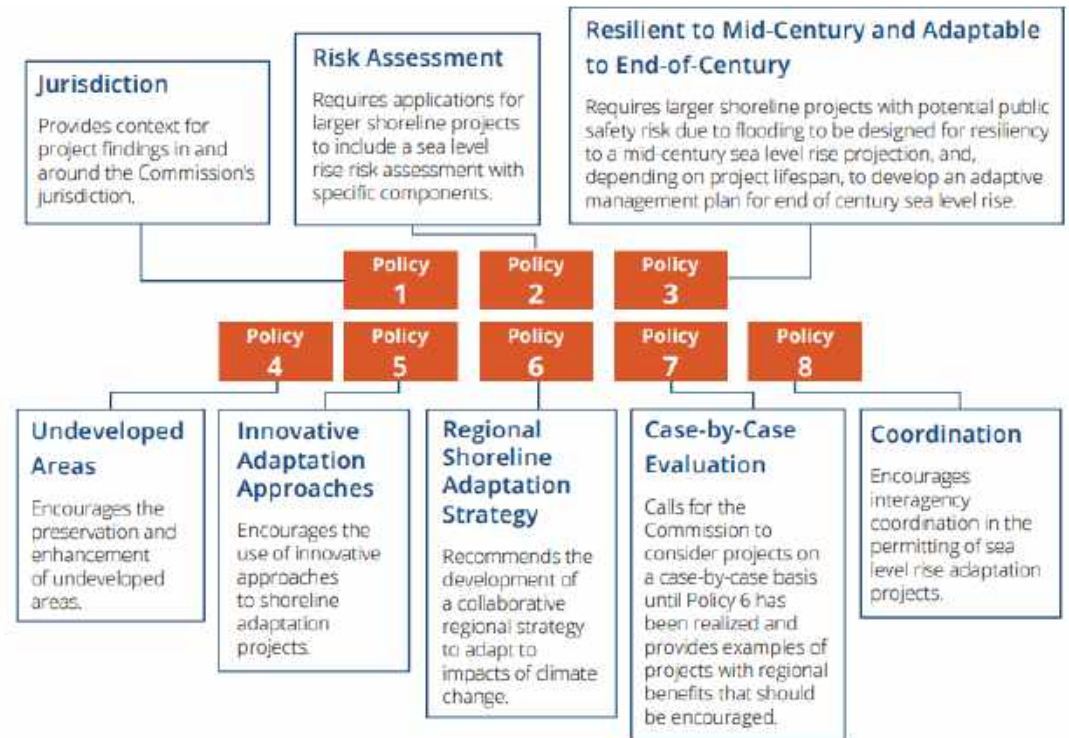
Jurisdiction

Provides context for project findings in and around the Commission's jurisdiction.

Risk Assessment

Requires applications for larger shoreline projects to include a sea level rise risk assessment with specific components.

Resilient to Mid-Century and Adaptable to End-of-Century

Requires larger shoreline projects with potential public safety risk due to flooding to be designed for resiliency to a mid-century sea level rise projection, and, depending on project lifespan, to develop an adaptive management plan for end of century sea level rise.

Policy 1

Policy 2

Policy 3

Policy 4

Policy 5

Policy 6

Policy 7

Policy 8

Undeveloped Areas

Encourages the preservation and enhancement of undeveloped areas.

Innovative Adaptation Approaches

Encourages the use of innovative approaches to shoreline adaptation projects.

Regional Shoreline Adaptation Strategy

Recommends the development of a collaborative regional strategy to adapt to impacts of climate change.

Case-by-Case Evaluation

Calls for the Commission to consider projects on a case-by-case basis until Policy 6 has been realized and provides examples of projects with regional benefits that should be encouraged.

Coordination

Encourages interagency coordination in the permitting of sea level rise adaptation projects.